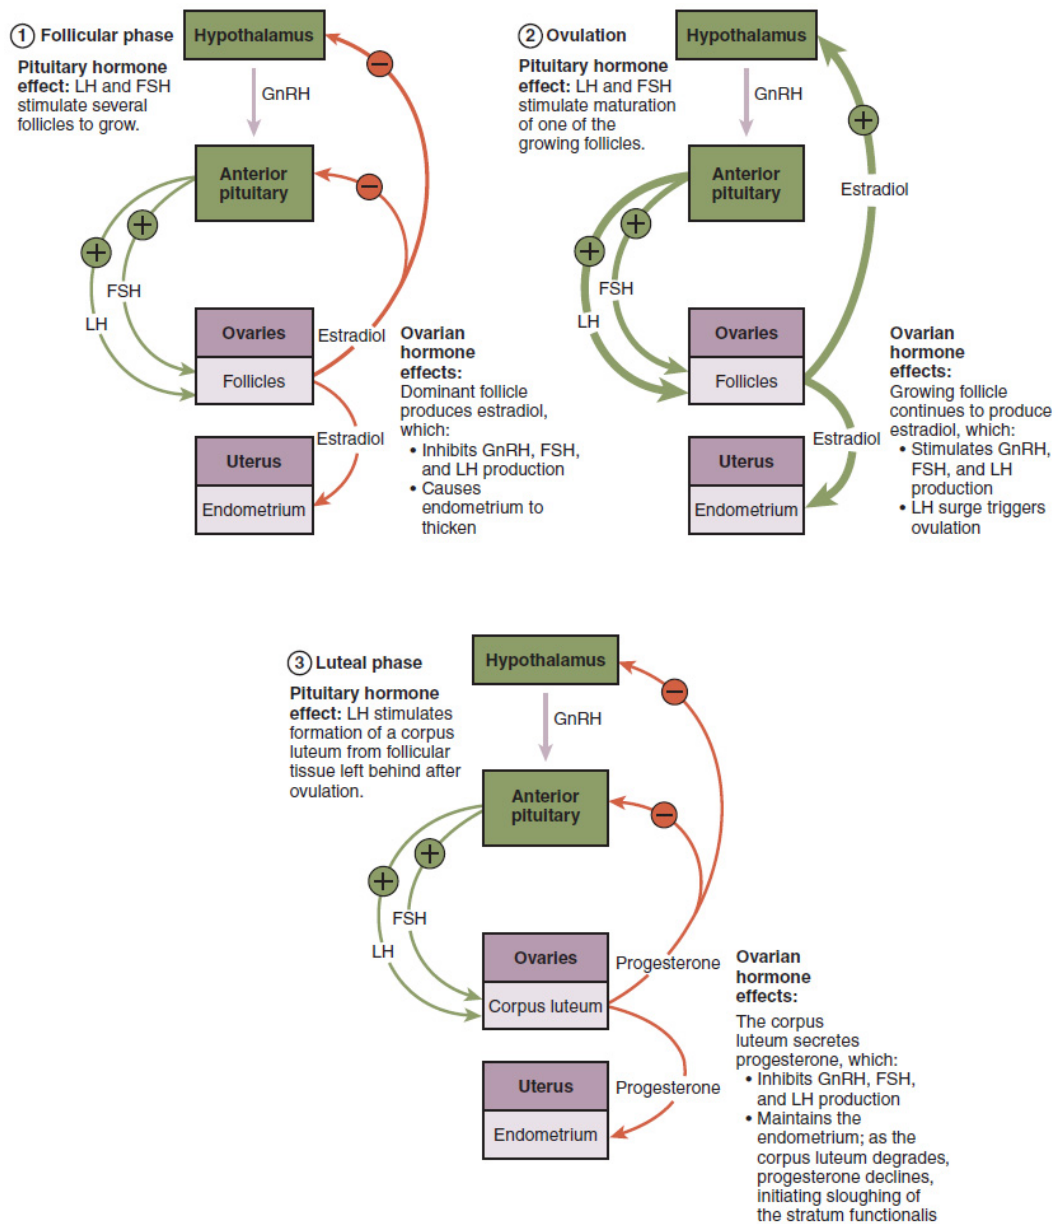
1 Follicular phase

Pituitary hormone effect: LH and FSH stimulate several follicles to grow.

Hypothalamus

GnRH

Anterior pituitary

−

−

+

+

FSH

LH

Ovaries

Follicles

Estradiol

Estradiol

Uterus

Endometrium

Ovarian hormone effects:
Dominant follicle produces estradiol, which:
• Inhibits GnRH, FSH, and LH production
• Causes endometrium to thicken

2 Ovulation

Pituitary hormone effect: LH and FSH stimulate maturation of one of the growing follicles.

Hypothalamus

GnRH

Anterior pituitary

+

Estradiol

+

+

FSH

LH

Ovaries

Follicles

Estradiol

Uterus

Endometrium

Ovarian hormone effects:
Growing follicle continues to produce estradiol, which:
• Stimulates GnRH, FSH, and LH production
• LH surge triggers ovulation

3 Luteal phase

Pituitary hormone effect: LH stimulates formation of a corpus luteum from follicular tissue left behind after ovulation.

Hypothalamus

GnRH

Anterior pituitary

−

−

+

+

FSH

LH

Ovaries

Corpus luteum

Progesterone

Progesterone

Uterus

Endometrium

Ovarian hormone effects:
The corpus luteum secretes progesterone, which:
• Inhibits GnRH, FSH, and LH production
• Maintains the endometrium; as the corpus luteum degrades, progesterone declines, initiating sloughing of the stratum functionalis